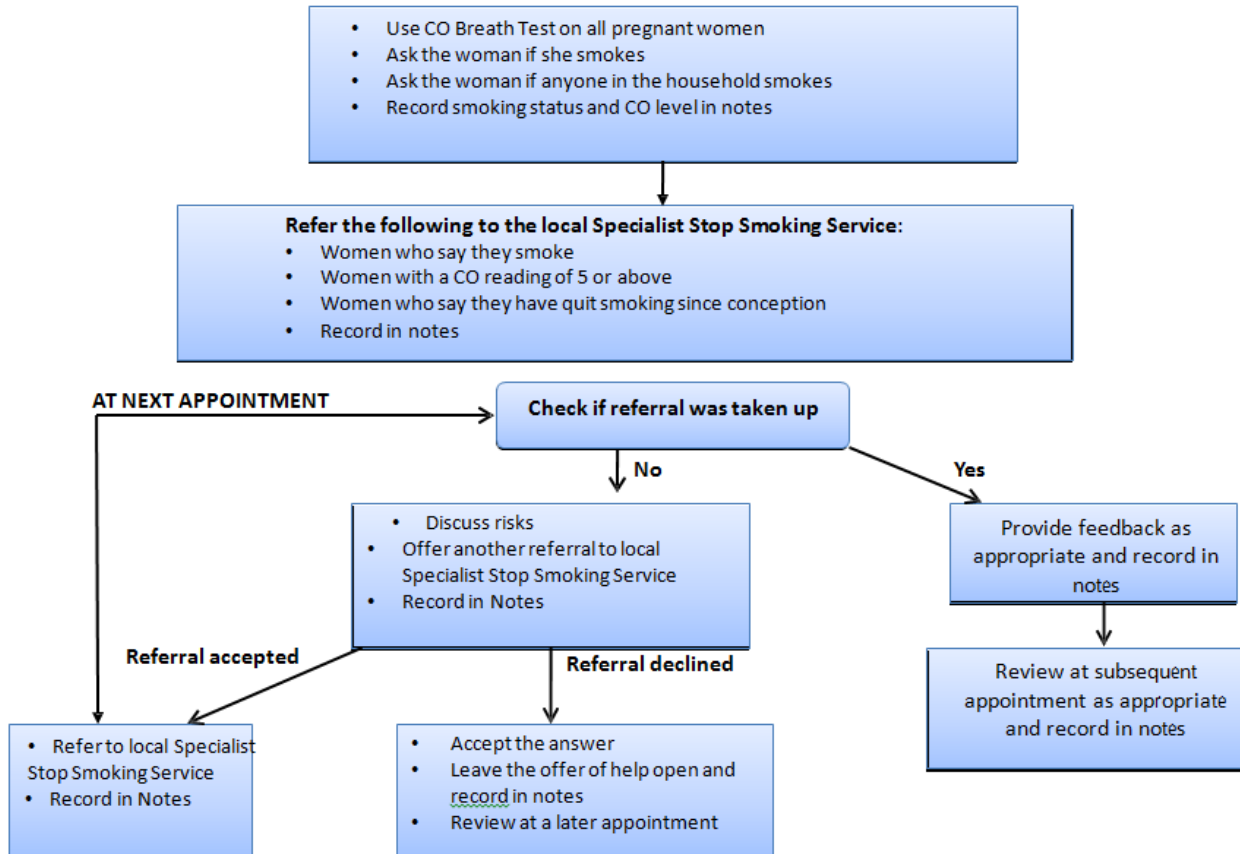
- Use CO Breath Test on all pregnant women
- Ask the woman if she smokes
- Ask the woman if anyone in the household smokes
- Record smoking status and CO level in notes

**Refer the following to the local Specialist Stop Smoking Service:**
- Women who say they smoke
- Women with a CO reading of 5 or above
- Women who say they have quit smoking since conception
- Record in notes

AT NEXT APPOINTMENT

Check if referral was taken up

No

Yes

- Discuss risks
- Offer another referral to local Specialist Stop Smoking Service
- Record in Notes

Provide feedback as appropriate and record in notes

Review at subsequent appointment as appropriate and record in notes

Referral accepted

Referral declined

- Refer to local Specialist Stop Smoking Service
- Record in Notes

- Accept the answer
- Leave the offer of help open and record in notes
- Review at a later appointment